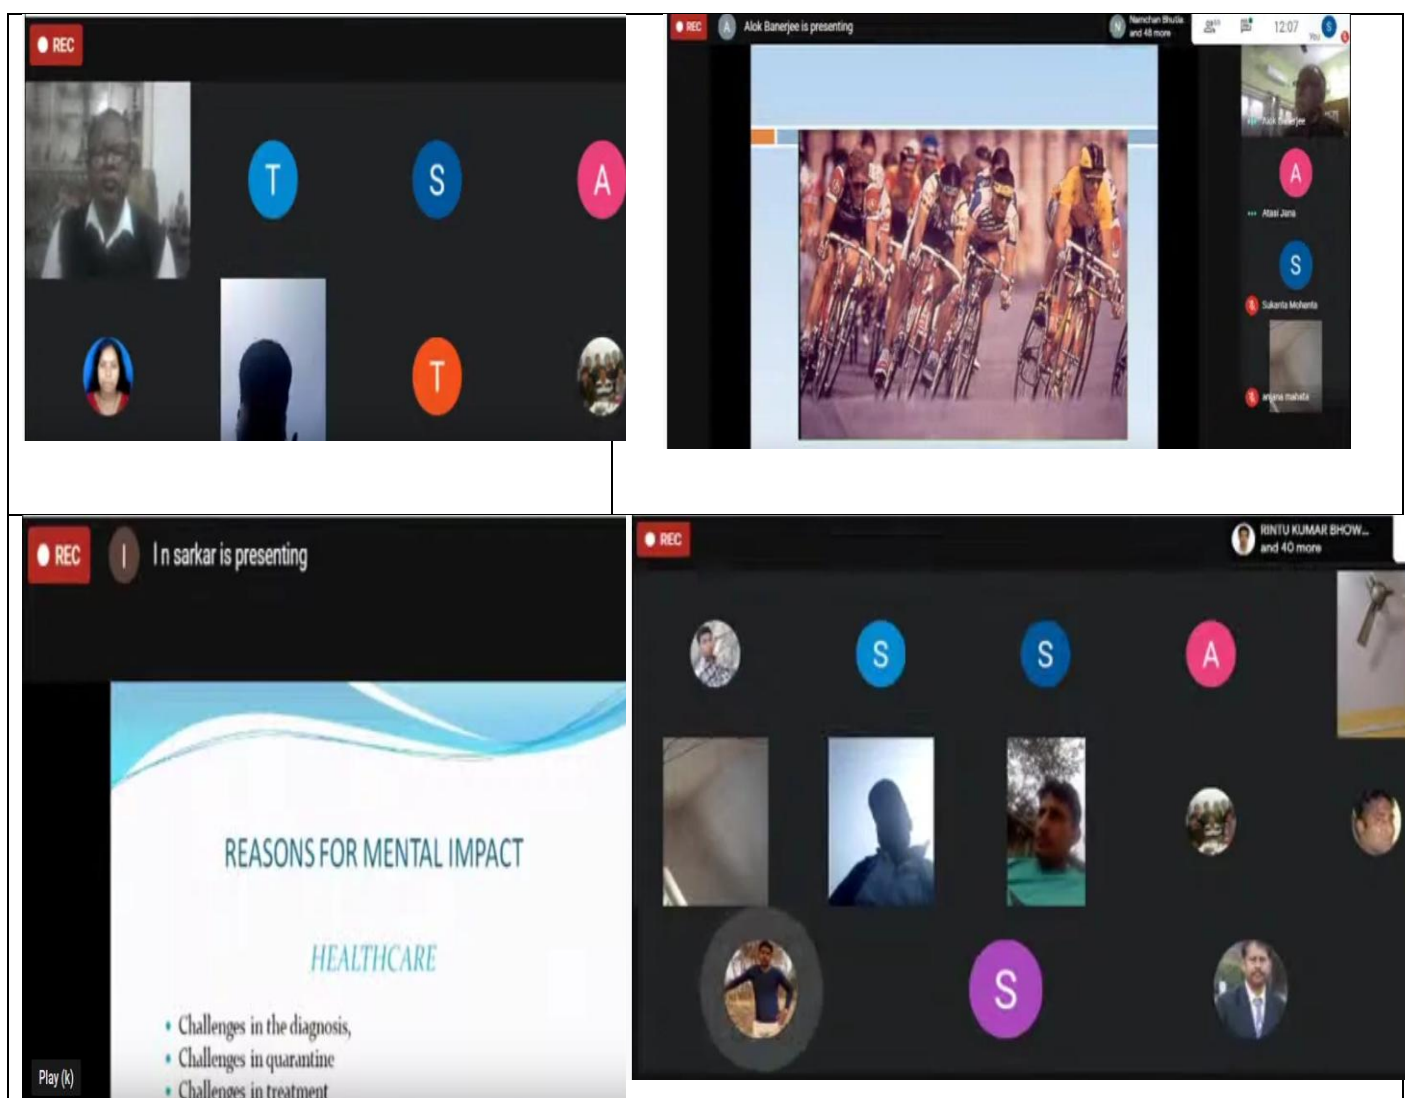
REC

T

S

A

T

REC A Alok Banerjee is presenting

N Namchan Bhutia and 48 more

12:07

You

S

Alok Banerjee

A

Atasi Jana

S

Sukanta Mohanta

anjana mahata

REC I In sarkar is presenting

REASONS FOR MENTAL IMPACT

HEALTHCARE

• Challenges in the diagnosis,
• Challenges in quarantine
• Challenges in treatment

Play (k)

REC

RINTU KUMAR BHOW... and 40 more

S

S

A

S